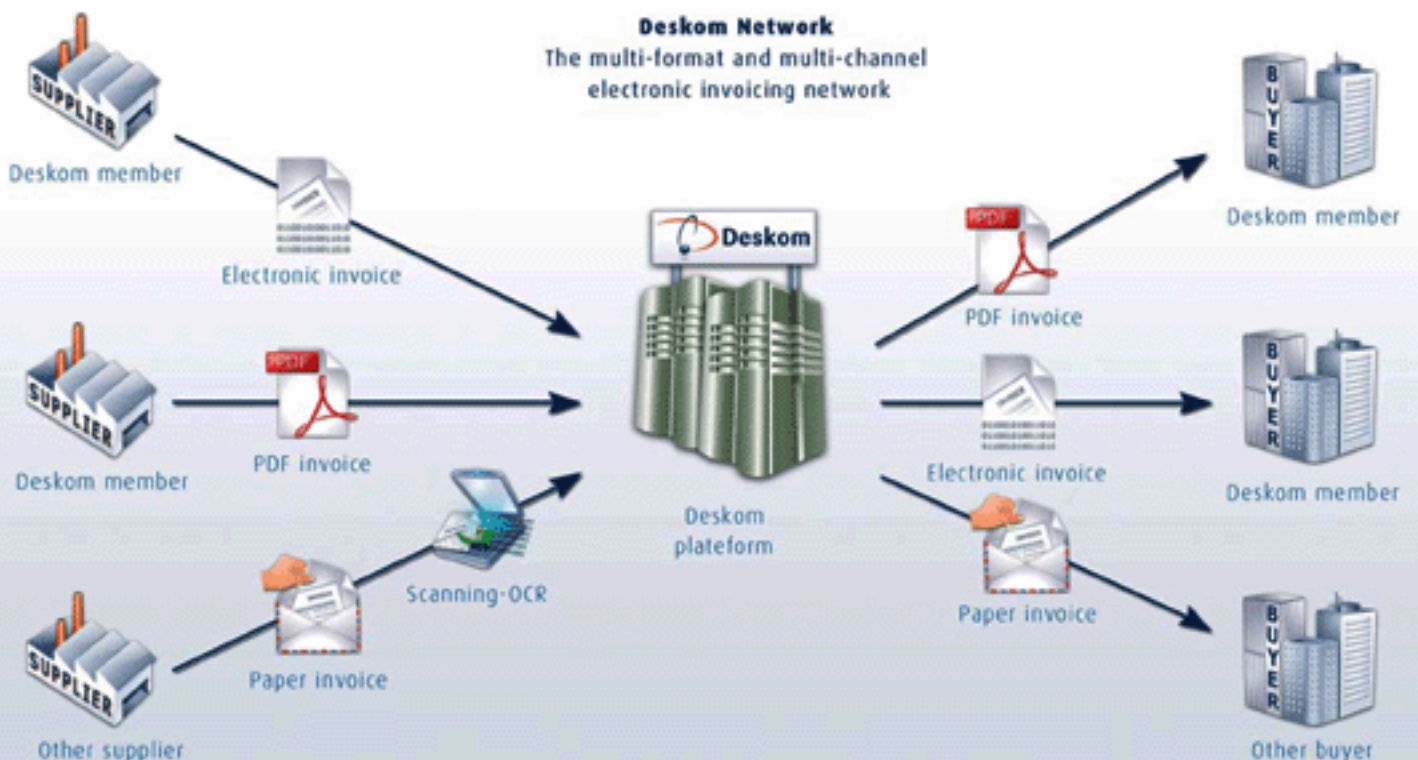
Deskom Network
The multi-format and multi-channel electronic invoicing network

SUPPLIER
Deskom member

Electronic invoice

SUPPLIER
Deskom member

PDF
PDF invoice

SUPPLIER
Other supplier

Paper invoice

Scanning-OCR

Deskom

Deskom plateform

PDF
PDF invoice

Electronic invoice

Paper invoice

BUYER
Deskom member

BUYER
Deskom member

BUYER
Other buyer